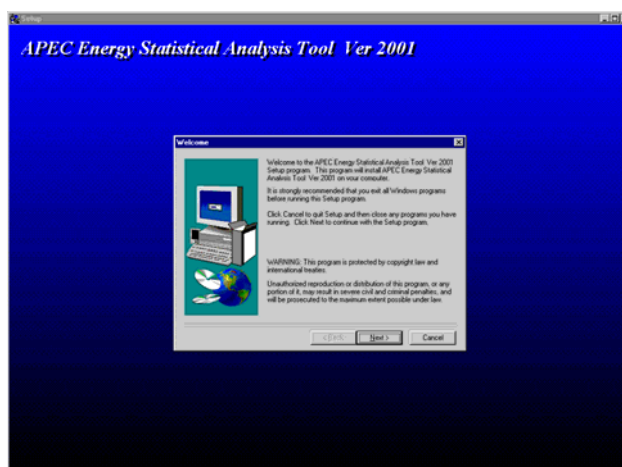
Setup

APEC Energy Statistical Analysis Tool Ver 2001

Welcome

Welcome to the APEC Energy Statistical Analysis Tool Ver 2001 Setup program. This program will install APEC Energy Statistical Analysis Tool Ver 2001 on your computer.

It is strongly recommended that you exit all Windows programs before running this Setup program.

Click Cancel to quit Setup and then close any programs you have running. Click Next to continue with the Setup program.

WARNING: This program is protected by copyright law and international treaties.

Unauthorized reproduction or distribution of this program, or any portion of it, may result in severe civil and criminal penalties, and will be prosecuted to the maximum extent possible under law.

< Back Next > Cancel